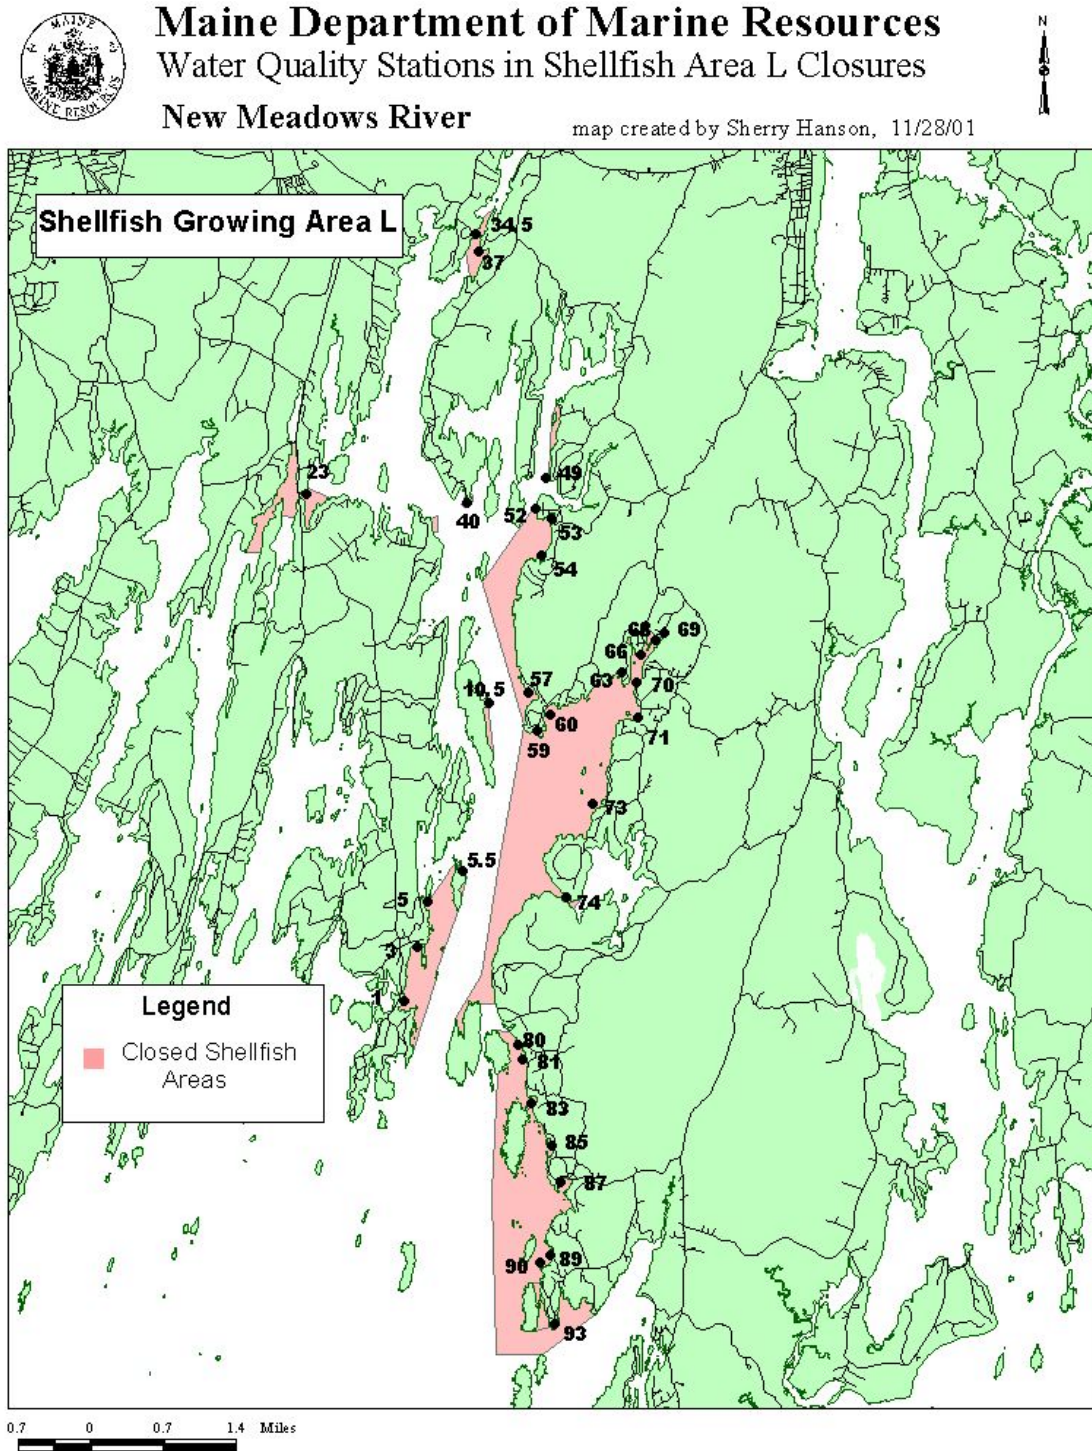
MAINE MARINE RESOURCES

Maine Department of Marine Resources
Water Quality Stations in Shellfish Area L Closures
New Meadows River

N

map created by Sherry Hanson, 11/28/01

Shellfish Growing Area L

34.5
37
23
49
40
52
53
54
68
69
66
63
70
10.5
57
60
59
71
73
5.5
5
74
3
1
80
81
83
85
87
89
90
93

Legend
Closed Shellfish Areas

0.7 0 0.7 1.4 Miles